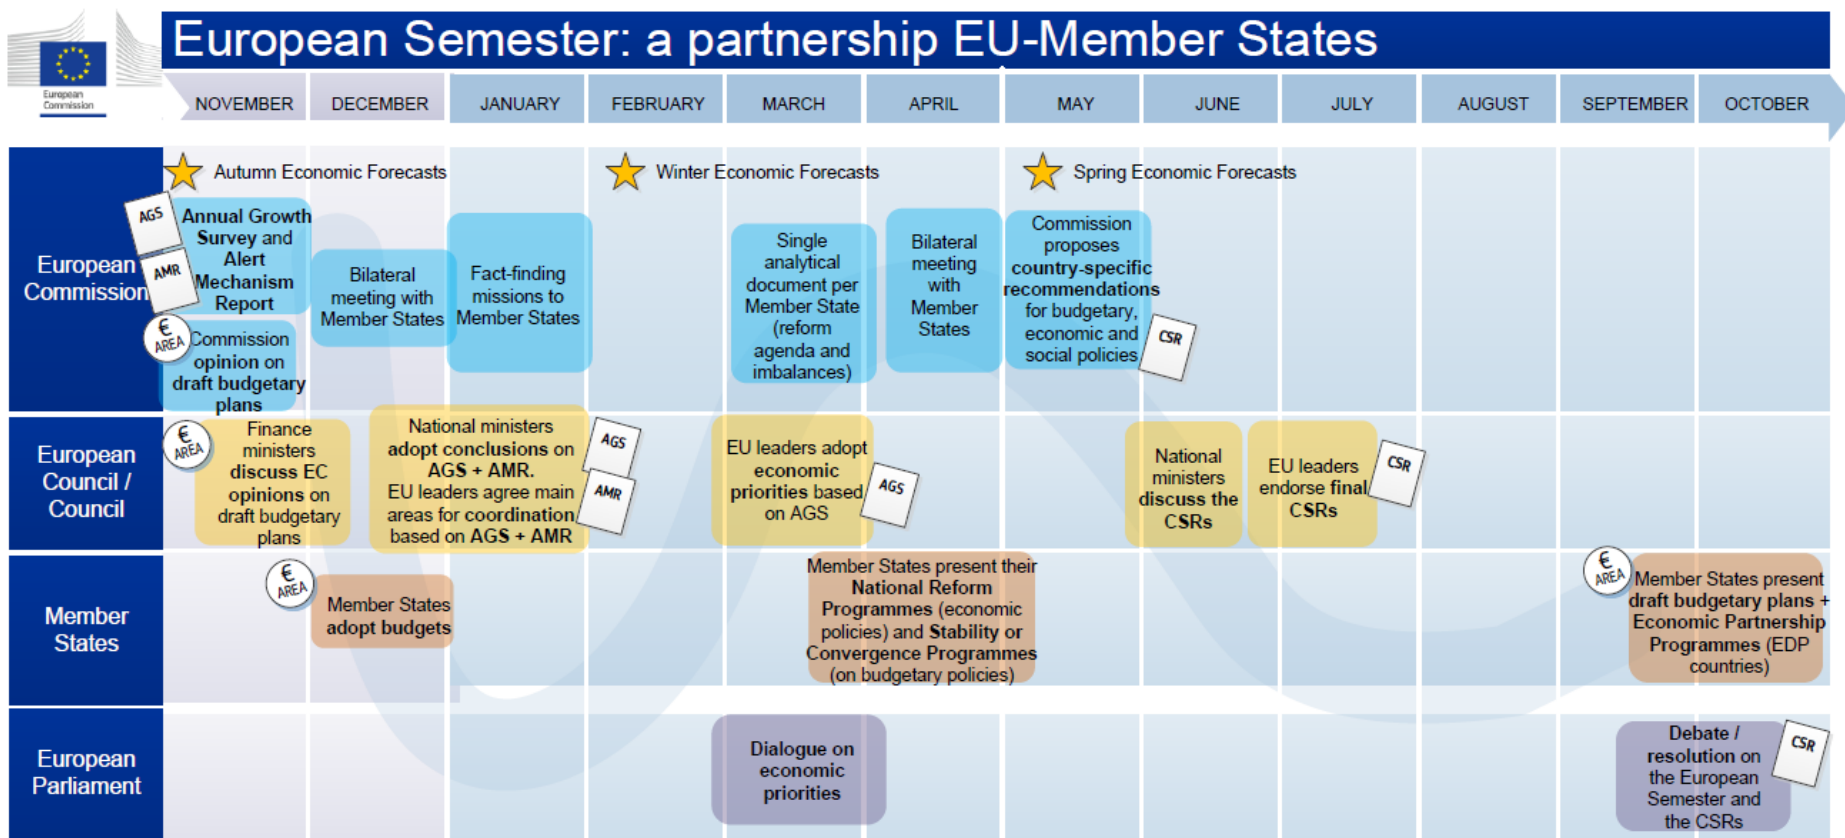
European Commission

European Semester: a partnership EU-Member States

| NOVEMBER | DECEMBER | JANUARY | FEBRUARY | MARCH | APRIL | MAY | JUNE | JULY | AUGUST | SEPTEMBER | OCTOBER |
|---|---|---|---|---|---|---|---|---|---|---|---|

European Commission

Autumn Economic Forecasts

Winter Economic Forecasts

Spring Economic Forecasts

AGS

AMR

Annual Growth Survey and Alert Mechanism Report

€ AREA

Commission opinion on draft budgetary plans

Bilateral meeting with Member States

Fact-finding missions to Member States

Single analytical document per Member State (reform agenda and imbalances)

Bilateral meeting with Member States

Commission proposes country-specific recommendations for budgetary, economic and social policies

CSR

European Council / Council

€ AREA

Finance ministers discuss EC opinions on draft budgetary plans

National ministers adopt conclusions on AGS + AMR. EU leaders agree main areas for coordination based on AGS + AMR

AGS

AMR

EU leaders adopt economic priorities based on AGS

AGS

National ministers discuss the CSRs

EU leaders endorse final CSRs

CSR

Member States

€ AREA

Member States adopt budgets

Member States present their National Reform Programmes (economic policies) and Stability or Convergence Programmes (on budgetary policies)

€ AREA

Member States present draft budgetary plans + Economic Partnership Programmes (EDP countries)

European Parliament

Dialogue on economic priorities

Debate / resolution on the European Semester and the CSRs

CSR